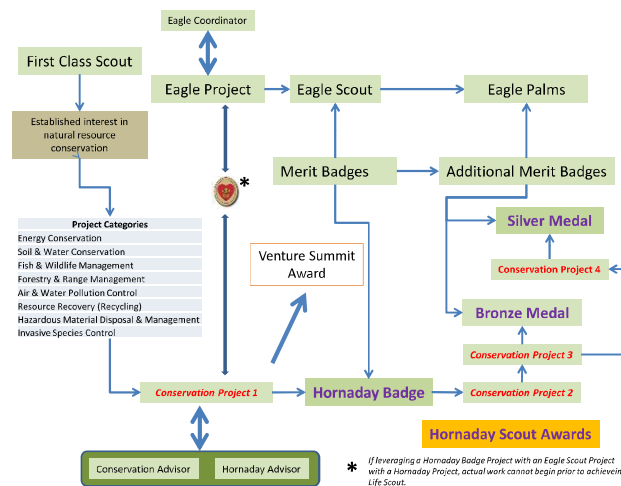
Eagle Coordinator

First Class Scout

Eagle Project

Eagle Scout

Eagle Palms

Established interest in natural resource conservation

*

Merit Badges

Additional Merit Badges

Silver Medal

Project Categories

| Project Categories |
|---|
| Energy Conservation |
| Soil & Water Conservation |
| Fish & Wildlife Management |
| Forestry & Range Management |
| Air & Water Pollution Control |
| Resource Recovery (Recycling) |
| Hazardous Material Disposal & Management |
| Invasive Species Control |

Venture Summit Award

Conservation Project 4

Bronze Medal

Conservation Project 3

Conservation Project 1

Hornaday Badge

Conservation Project 2

Hornaday Scout Awards

Conservation Advisor

Hornaday Advisor

* If leveraging a Hornaday Badge Project with an Eagle Scout Project with a Hornaday Project, actual work cannot begin prior to achieving Life Scout.